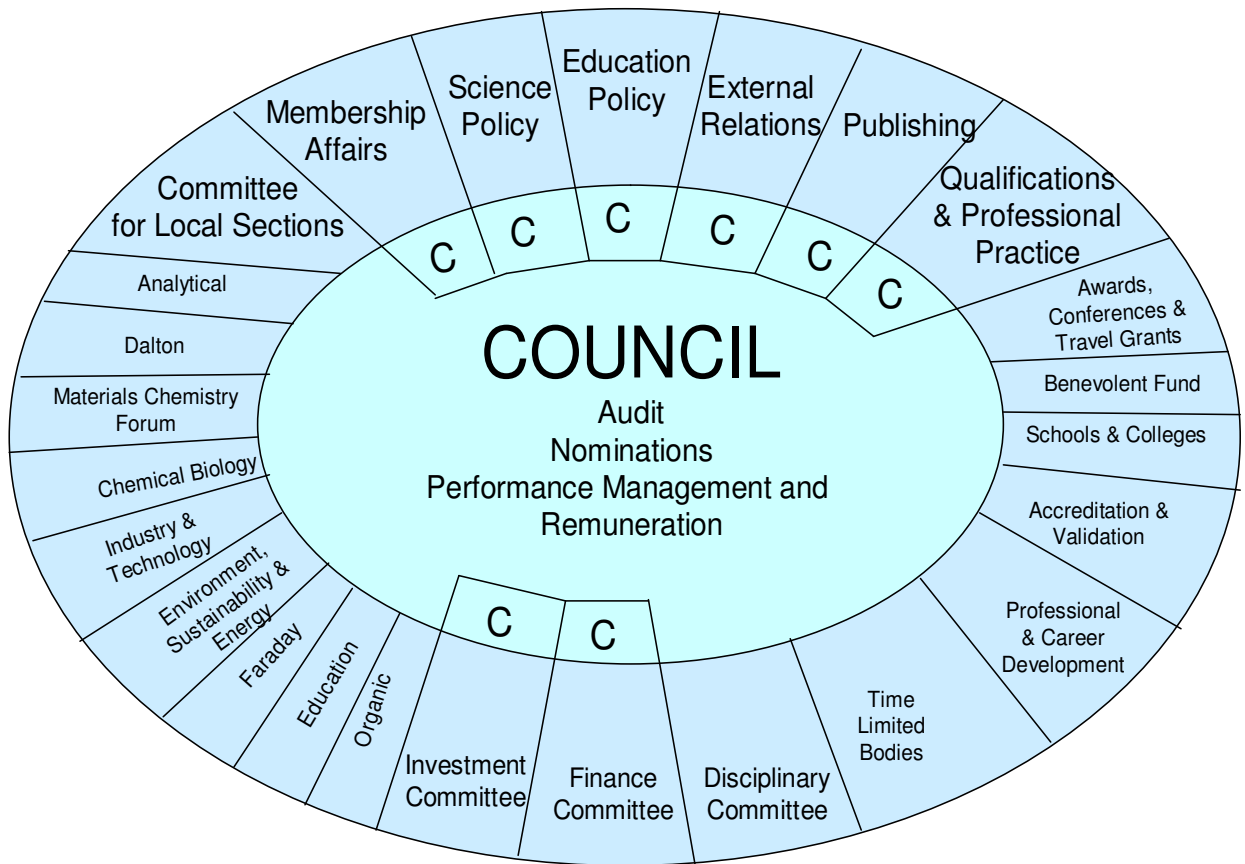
Committee for Local Sections

Membership Affairs

Science Policy

Education Policy

External Relations

Publishing

Qualifications & Professional Practice

C

C

C

C

C

C

Analytical

Dalton

Materials Chemistry Forum

Chemical Biology

Industry & Technology

Environment, Sustainability & Energy

Faraday

Education

Organic

COUNCIL

Audit
Nominations
Performance Management and Remuneration

Awards, Conferences & Travel Grants

Benevolent Fund

Schools & Colleges

Accreditation & Validation

Professional & Career Development

Time Limited Bodies

C

C

Investment Committee

Finance Committee

Disciplinary Committee